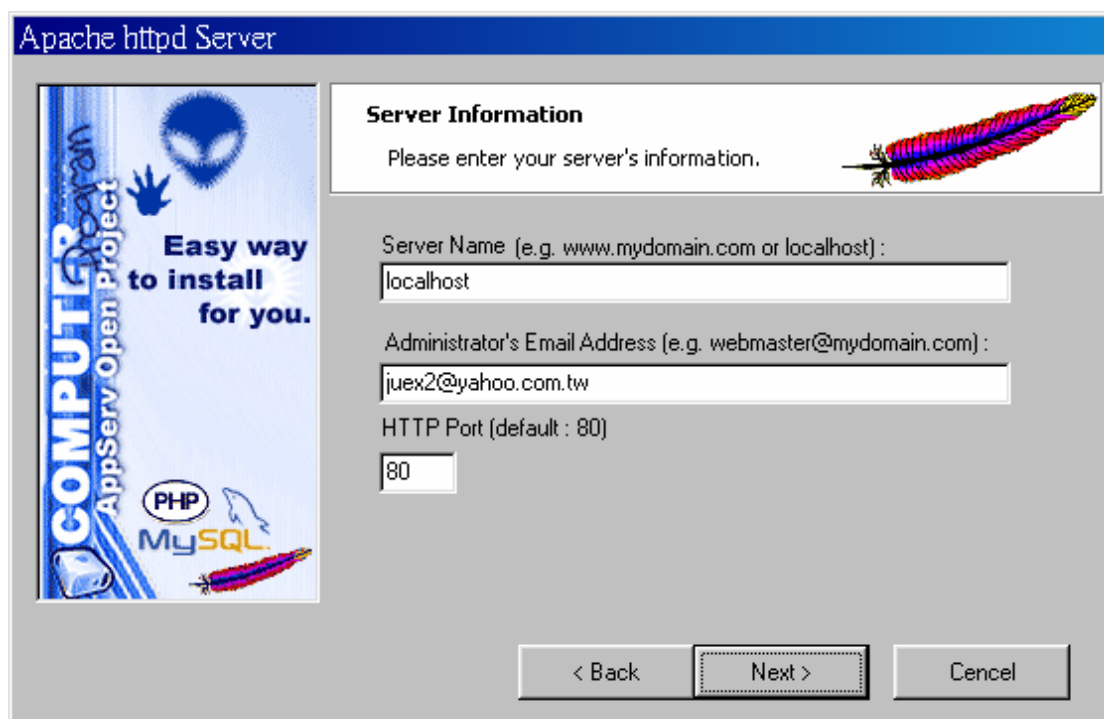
Apache httpd Server

COMPUTER AppServ Open Project Program

Easy way to install for you.

PHP MySQL

Server Information

Please enter your server's information.

Server Name (e.g. www.mydomain.com or localhost) :

localhost

Administrator's Email Address (e.g. webmaster@mydomain.com) :

juex2@yahoo.com.tw

HTTP Port (default : 80)

80

< Back

Next >

Cencel